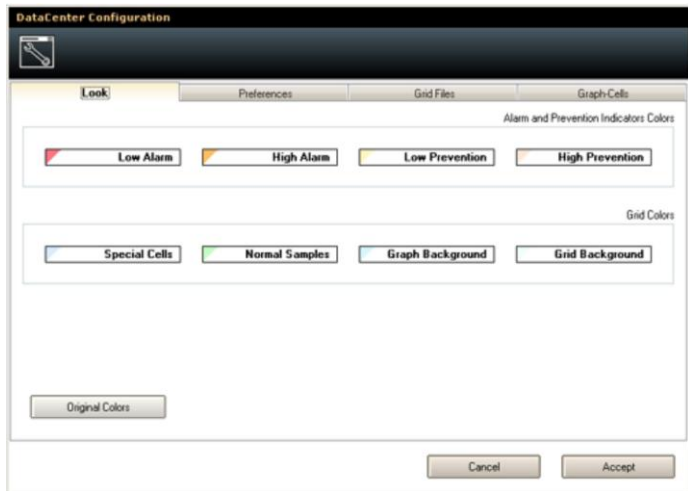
DataCenter Configuration

Look

Preferences

Grid Files

Graph-Cells

Alarm and Prevention Indicators Colors

Low Alarm

High Alarm

Low Prevention

High Prevention

Grid Colors

Special Cells

Normal Samples

Graph Background

Grid Background

Original Colors

Cancel

Accept